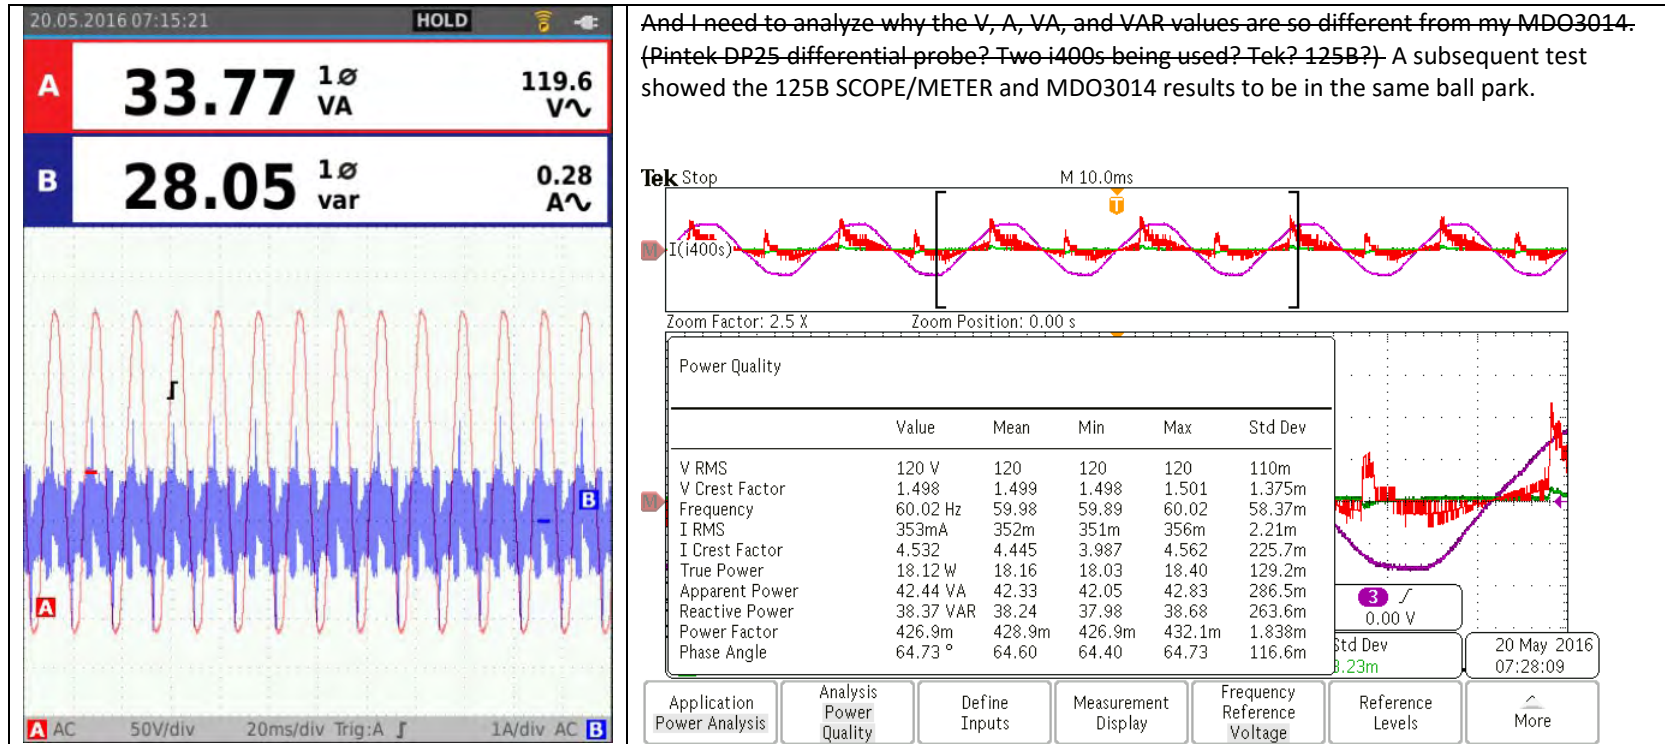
20.05.2016 07:15:21 HOLD

A 33.77 1ø VA 119.6 V∿

B 28.05 1ø var 0.28 A∿

B

A

A AC 50V/div 20ms/div Trig:A ʃ 1A/div AC B

~~And I need to analyze why the V, A, VA, and VAR values are so different from my MDO3014. (Pintek DP25 differential probe? Two i400s being used? Tek? 125B?)~~ A subsequent test showed the 125B SCOPE/METER and MDO3014 results to be in the same ball park.

Tek Stop M 10.0ms

I(i400s)

Zoom Factor: 2.5 X Zoom Position: 0.00 s

Power Quality

| | Value | Mean | Min | Max | Std Dev |
|---|---|---|---|---|---|
| V RMS | 120 V | 120 | 120 | 120 | 110m |
| V Crest Factor | 1.498 | 1.499 | 1.498 | 1.501 | 1.375m |
| Frequency | 60.02 Hz | 59.98 | 59.89 | 60.02 | 58.37m |
| I RMS | 353mA | 352m | 351m | 356m | 2.21m |
| I Crest Factor | 4.532 | 4.445 | 3.987 | 4.562 | 225.7m |
| True Power | 18.12 W | 18.16 | 18.03 | 18.40 | 129.2m |
| Apparent Power | 42.44 VA | 42.33 | 42.05 | 42.83 | 286.5m |
| Reactive Power | 38.37 VAR | 38.24 | 37.98 | 38.68 | 263.6m |
| Power Factor | 426.9m | 428.9m | 426.9m | 432.1m | 1.838m |
| Phase Angle | 64.73 ° | 64.60 | 64.40 | 64.73 | 116.6m |

3 ∕ 0.00 V

Std Dev 3.23m

20 May 2016 07:28:09

Application Power Analysis | Analysis Power Quality | Define Inputs | Measurement Display | Frequency Reference Voltage | Reference Levels | More